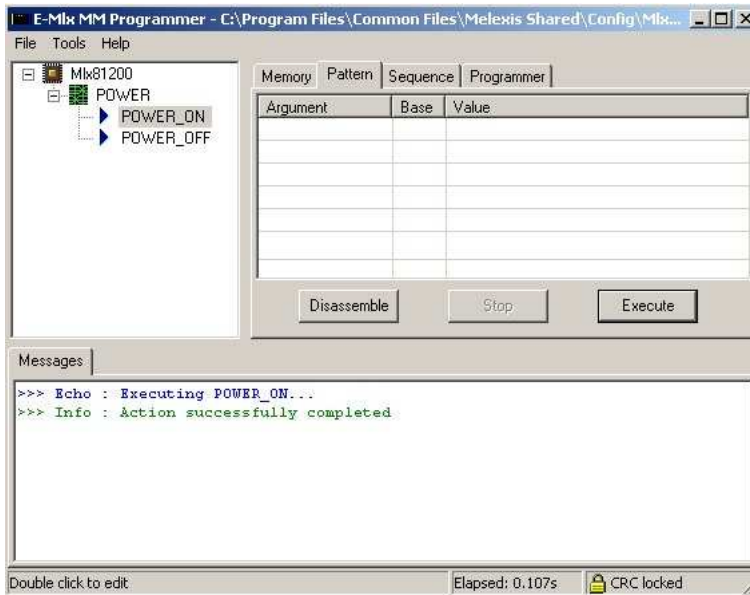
E-Mlx MM Programmer - C:\Program Files\Common Files\Melexis Shared\Config\Mlx...

File Tools Help

Mlx81200
POWER
POWER_ON
POWER_OFF

Memory | Pattern | Sequence | Programmer

| Argument | Base | Value |
|---|---|---|
| | | |

Disassemble Stop Execute

Messages

>>> Echo : Executing POWER_ON...
>>> Info : Action successfully completed

Double click to edit | Elapsed: 0.107s | CRC locked